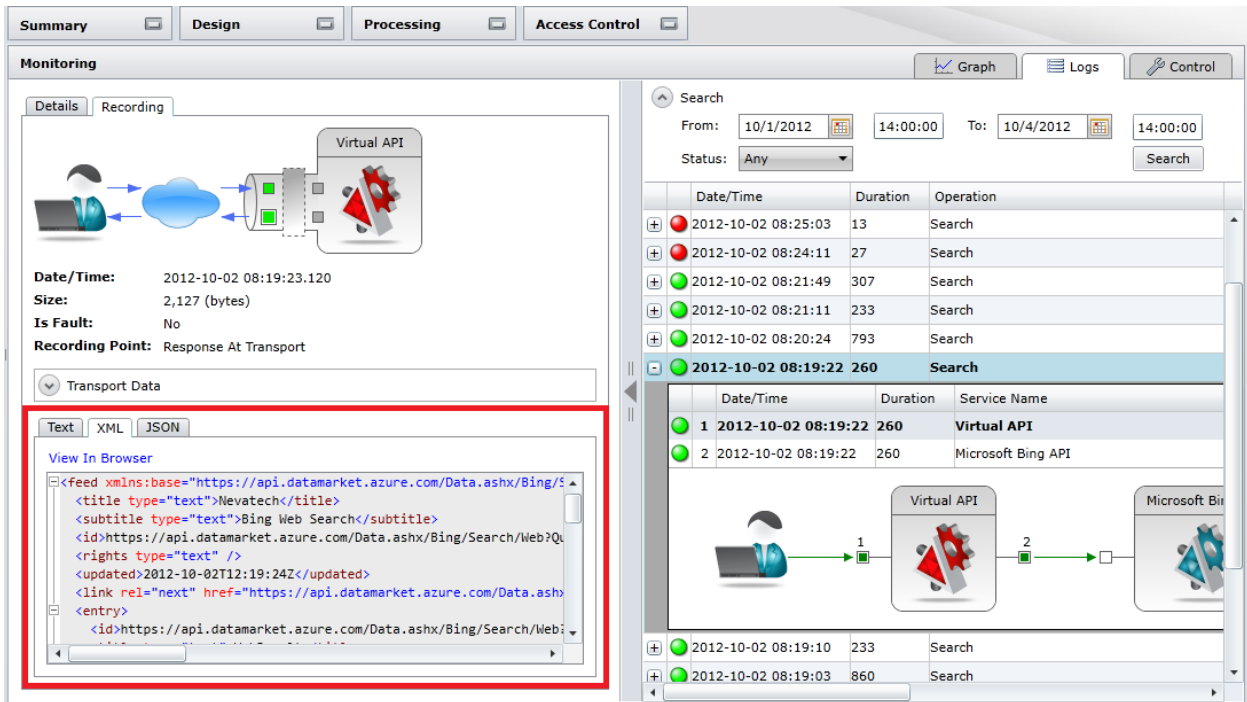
Summary Design Processing Access Control

Monitoring

Graph Logs Control

Details Recording

Virtual API

Date/Time: 2012-10-02 08:19:23.120
Size: 2,127 (bytes)
Is Fault: No
Recording Point: Response At Transport

Transport Data

Text XML JSON

View In Browser

<feed xmlns:base="https://api.datamarket.azure.com/Data.ashx/Bing/S
<title type="text">Nevatech</title>
<subtitle type="text">Bing Web Search</subtitle>
<id>https://api.datamarket.azure.com/Data.ashx/Bing/Search/Web?Qu
<rights type="text" />
<updated>2012-10-02T12:19:24Z</updated>
<link rel="next" href="https://api.datamarket.azure.com/Data.ashx
<entry>
<id>https://api.datamarket.azure.com/Data.ashx/Bing/Search/Web?

Search
From: 10/1/2012 14:00:00 To: 10/4/2012 14:00:00
Status: Any
Search

| Date/Time | Duration | Operation |
|---|---|---|
| 2012-10-02 08:25:03 | 13 | Search |
| 2012-10-02 08:24:11 | 27 | Search |
| 2012-10-02 08:21:49 | 307 | Search |
| 2012-10-02 08:21:11 | 233 | Search |
| 2012-10-02 08:20:24 | 793 | Search |
| 2012-10-02 08:19:22 | 260 | Search |

| | Date/Time | Duration | Service Name |
|---|---|---|---|
| 1 | 2012-10-02 08:19:22 | 260 | Virtual API |
| 2 | 2012-10-02 08:19:22 | 260 | Microsoft Bing API |

1 Virtual API 2 Microsoft Bin

| Date/Time | Duration | Operation |
|---|---|---|
| 2012-10-02 08:19:10 | 233 | Search |
| 2012-10-02 08:19:03 | 860 | Search |